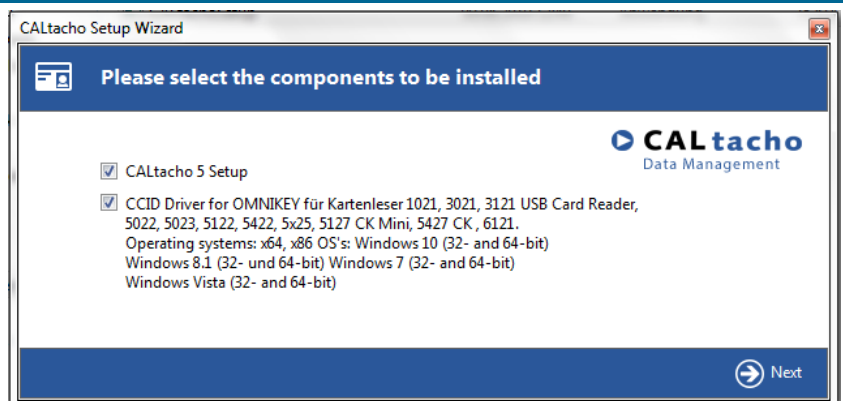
CALtacho Setup Wizard

Please select the components to be installed

CALtacho
Data Management

CALtacho 5 Setup

CCID Driver for OMNIKEY für Kartenleser 1021, 3021, 3121 USB Card Reader, 5022, 5023, 5122, 5422, 5x25, 5127 CK Mini, 5427 CK , 6121.
Operating systems: x64, x86 OS's: Windows 10 (32- and 64-bit)
Windows 8.1 (32- und 64-bit) Windows 7 (32- and 64-bit)
Windows Vista (32- and 64-bit)

Next